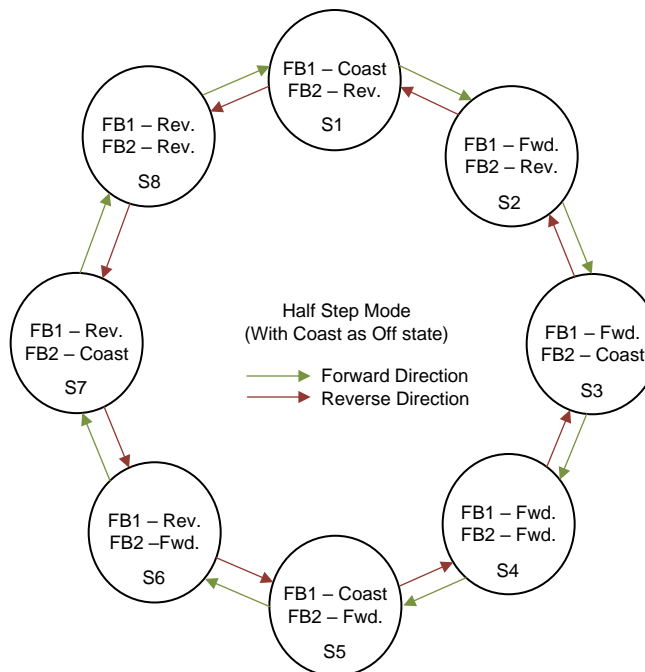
FB1 – Coast
FB2 – Rev.
S1

FB1 – Rev.
FB2 – Rev.
S8

FB1 – Fwd.
FB2 – Rev.
S2

FB1 – Rev.
FB2 – Coast
S7

Half Step Mode
(With Coast as Off state)

Forward Direction
Reverse Direction

FB1 – Fwd.
FB2 – Coast
S3

FB1 – Rev.
FB2 –Fwd.
S6

FB1 – Fwd.
FB2 – Fwd.
S4

FB1 – Coast
FB2 – Fwd.
S5